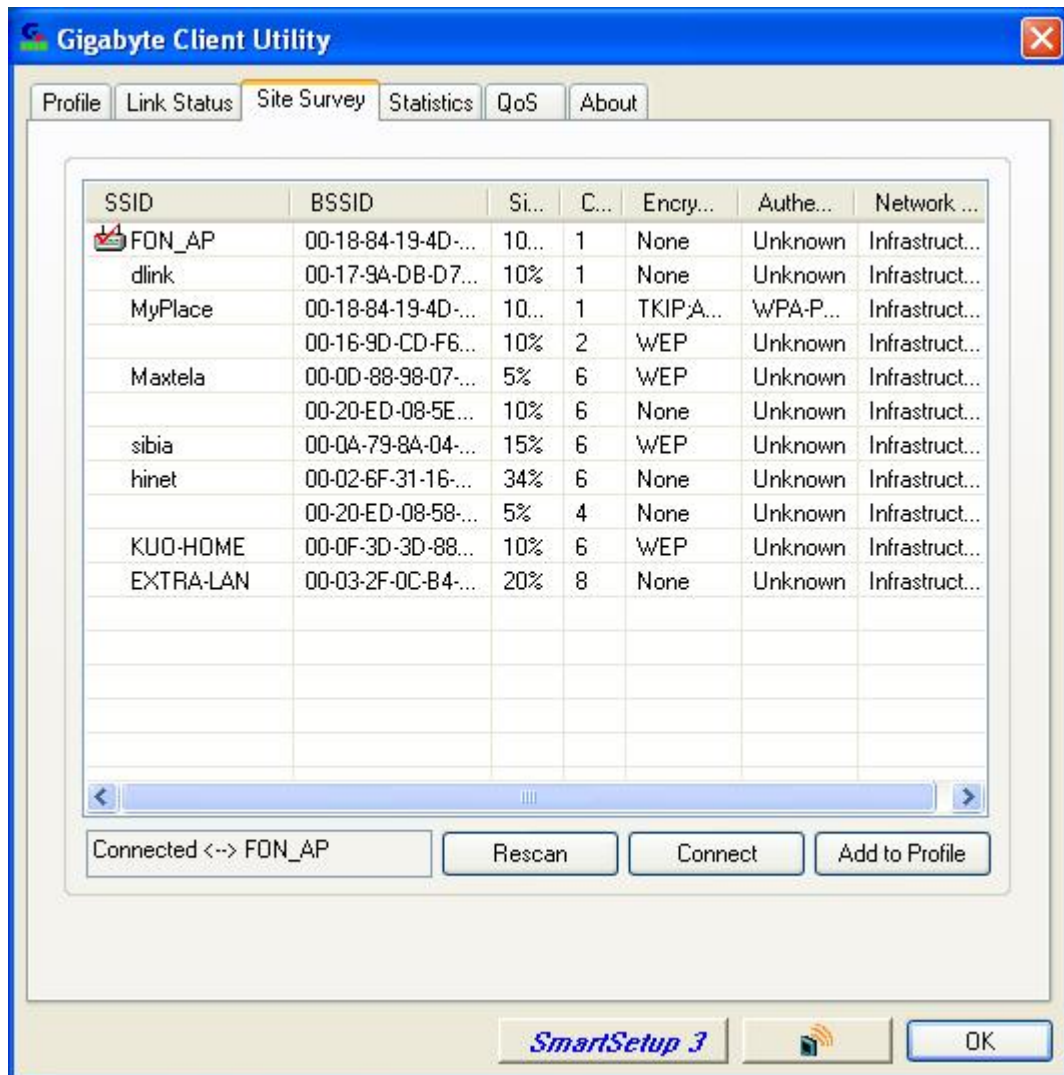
Gigabyte Client Utility

Profile | Link Status | Site Survey | Statistics | QoS | About

| SSID | BSSID | Si... | C... | Encry... | Authe... | Network ... |
|---|---|---|---|---|---|---|
| FON_AP | 00-18-84-19-4D-... | 10... | 1 | None | Unknown | Infrastruct... |
| dlink | 00-17-9A-DB-D7... | 10% | 1 | None | Unknown | Infrastruct... |
| MyPlace | 00-18-84-19-4D-... | 10... | 1 | TKIP;A... | WPA-P... | Infrastruct... |
| | 00-16-9D-CD-F6... | 10% | 2 | WEP | Unknown | Infrastruct... |
| Maxtela | 00-0D-88-98-07-... | 5% | 6 | WEP | Unknown | Infrastruct... |
| | 00-20-ED-08-5E... | 10% | 6 | None | Unknown | Infrastruct... |
| sibia | 00-0A-79-8A-04-... | 15% | 6 | WEP | Unknown | Infrastruct... |
| hinet | 00-02-6F-31-16-... | 34% | 6 | None | Unknown | Infrastruct... |
| | 00-20-ED-08-58-... | 5% | 4 | None | Unknown | Infrastruct... |
| KUO-HOME | 00-0F-3D-3D-88... | 10% | 6 | WEP | Unknown | Infrastruct... |
| EXTRA-LAN | 00-03-2F-0C-B4-... | 20% | 8 | None | Unknown | Infrastruct... |

Connected <--> FON_AP

Rescan

Connect

Add to Profile

SmartSetup 3

OK